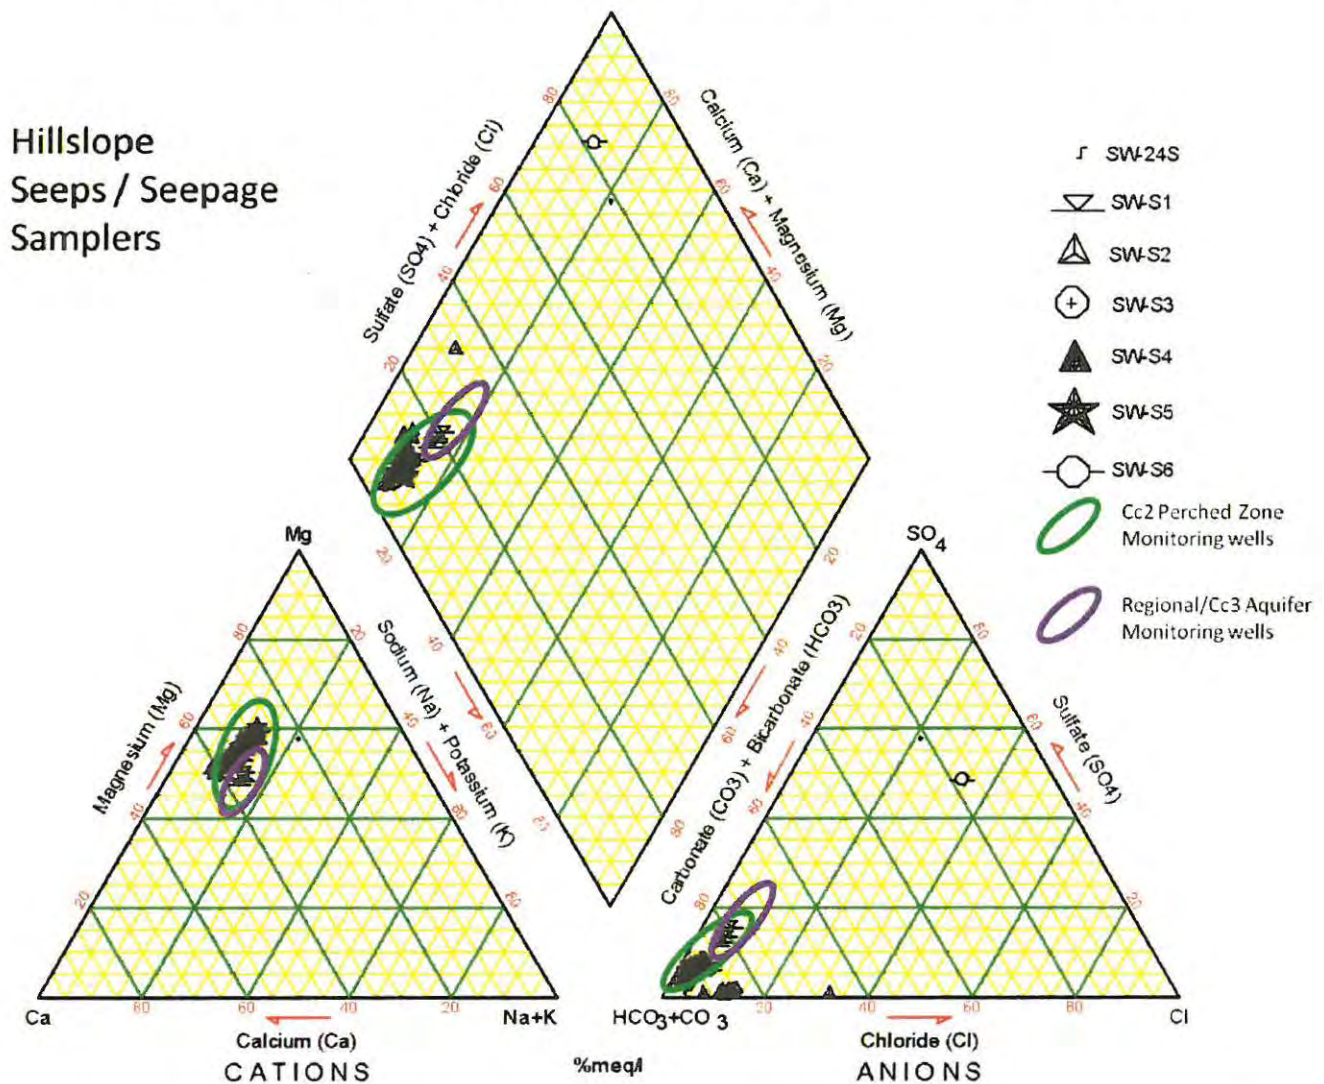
Hillslope Seeps / Seepage Samplers

SW-24S
SW-S1
SW-S2
SW-S3
SW-S4
SW-S5
SW-S6
Cc2 Perched Zone Monitoring wells
Regional/Cc3 Aquifer Monitoring wells

Sulfate (SO4) + Chloride (Cl)
20
40
60
80
Calcium (Ca) + Magnesium (Mg)
80
60
40
20

Mg
Magnesium (Mg)
20
40
60
80
Sodium (Na) + Potassium (K)
20
40
60
80
Ca
80
60
40
20
Na+K
Calcium (Ca)
CATIONS

%meq/l

SO$_4$
Carbonate (CO3) + Bicarbonate (HCO3)
20
40
60
80
Sulfate (SO4)
80
60
40
20
HCO$_3$+CO$_3$
20
40
60
80
Cl
Chloride (Cl)
ANIONS